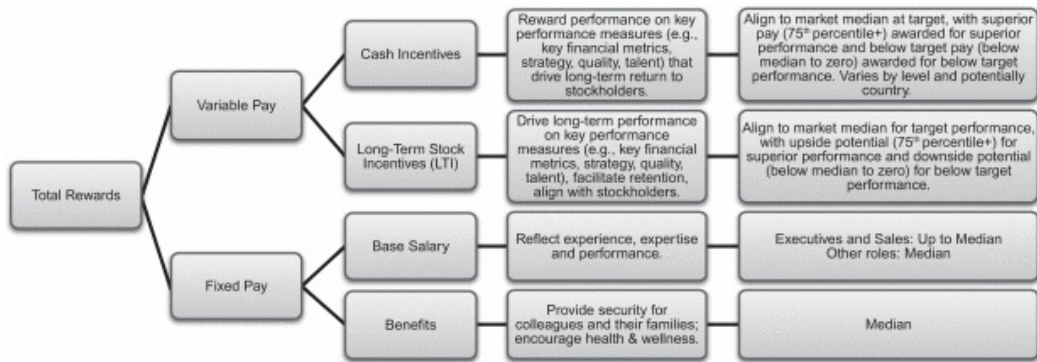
Total Rewards

Variable Pay

Cash Incentives

Reward performance on key performance measures (e.g., key financial metrics, strategy, quality, talent) that drive long-term return to stockholders.

Align to market median at target, with superior pay ($75^{th}$ percentile+) awarded for superior performance and below target pay (below median to zero) awarded for below target performance. Varies by level and potentially country.

Long-Term Stock Incentives (LTI)

Drive long-term performance on key performance measures (e.g., key financial metrics, strategy, quality, talent), facilitate retention, align with stockholders.

Align to market median for target performance, with upside potential ($75^{th}$ percentile+) for superior performance and downside potential (below median to zero) for below target performance.

Fixed Pay

Base Salary

Reflect experience, expertise and performance.

Executives and Sales: Up to Median
Other roles: Median

Benefits

Provide security for colleagues and their families; encourage health & wellness.

Median